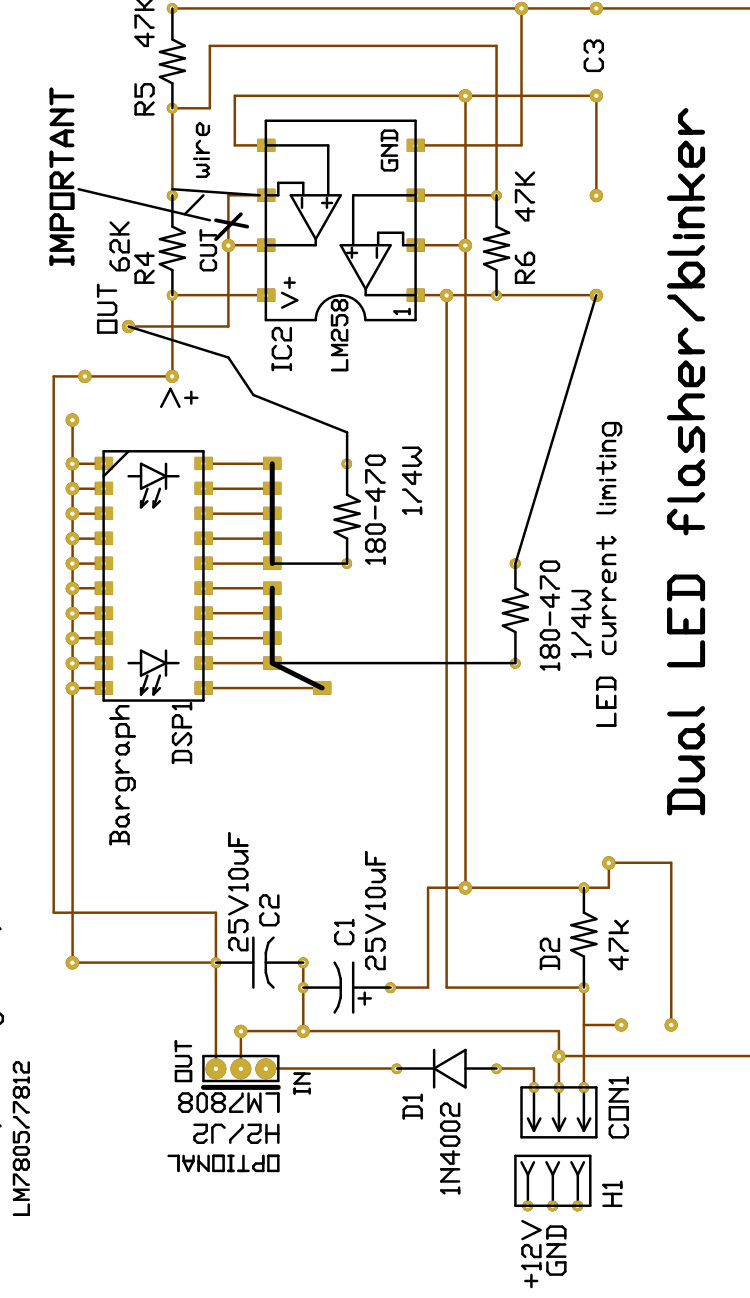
Dual LED flasher/blinker

47K
R5
C3
IMPORTANT
wire
GND
47K
R6
62K
R4
CUT
V+
OUT
IC2
LM258
1
>+
180-470
1/4W
Bargraph
DSP1
180-470
1/4W
LED current limiting
25V10uF
C2
C1
25V10uF
+
D2
47k
OUT
LM7808
OPTIONAL
H2/J2
IN
D1
1N4002
CON1
H1
+12V
GND
LM7805/7812